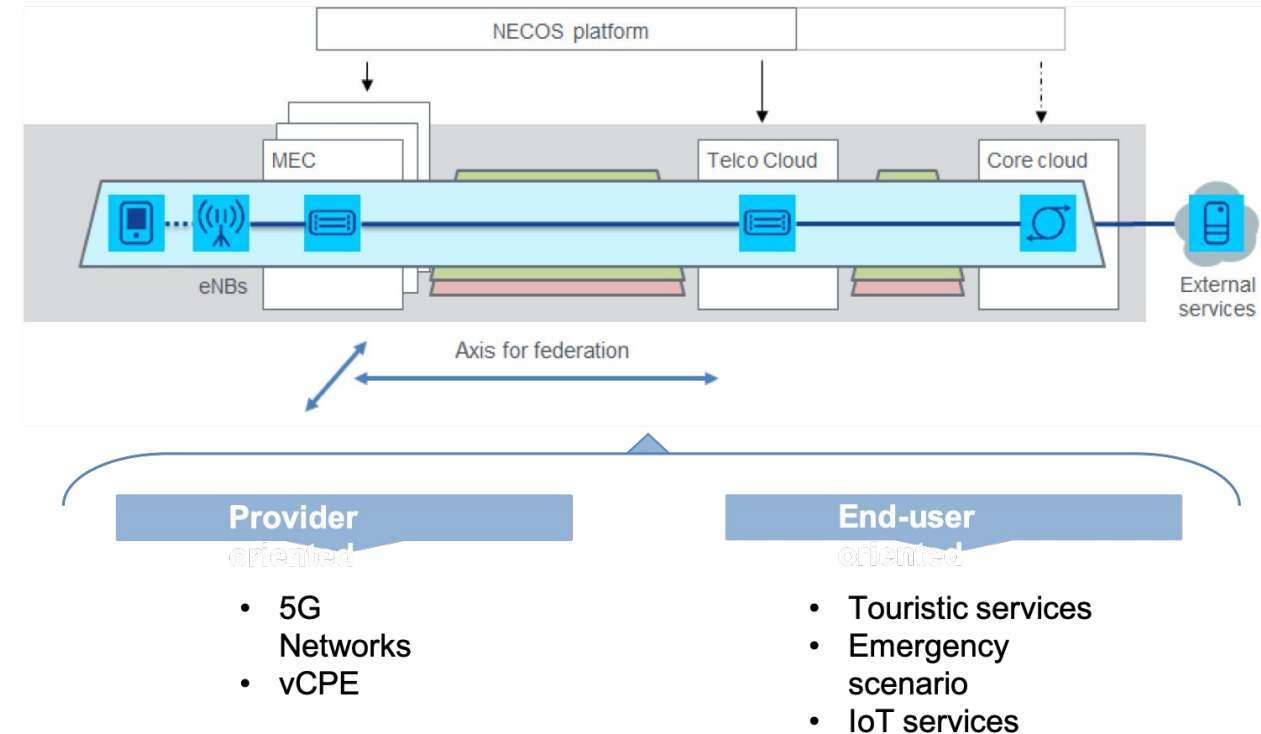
NECOS platform

MEC

Telco Cloud

Core cloud

eNBs

External services

Axis for federation

Provider oriented

End-user oriented

• 5G Networks
• vCPE

• Touristic services
• Emergency scenario
• IoT services